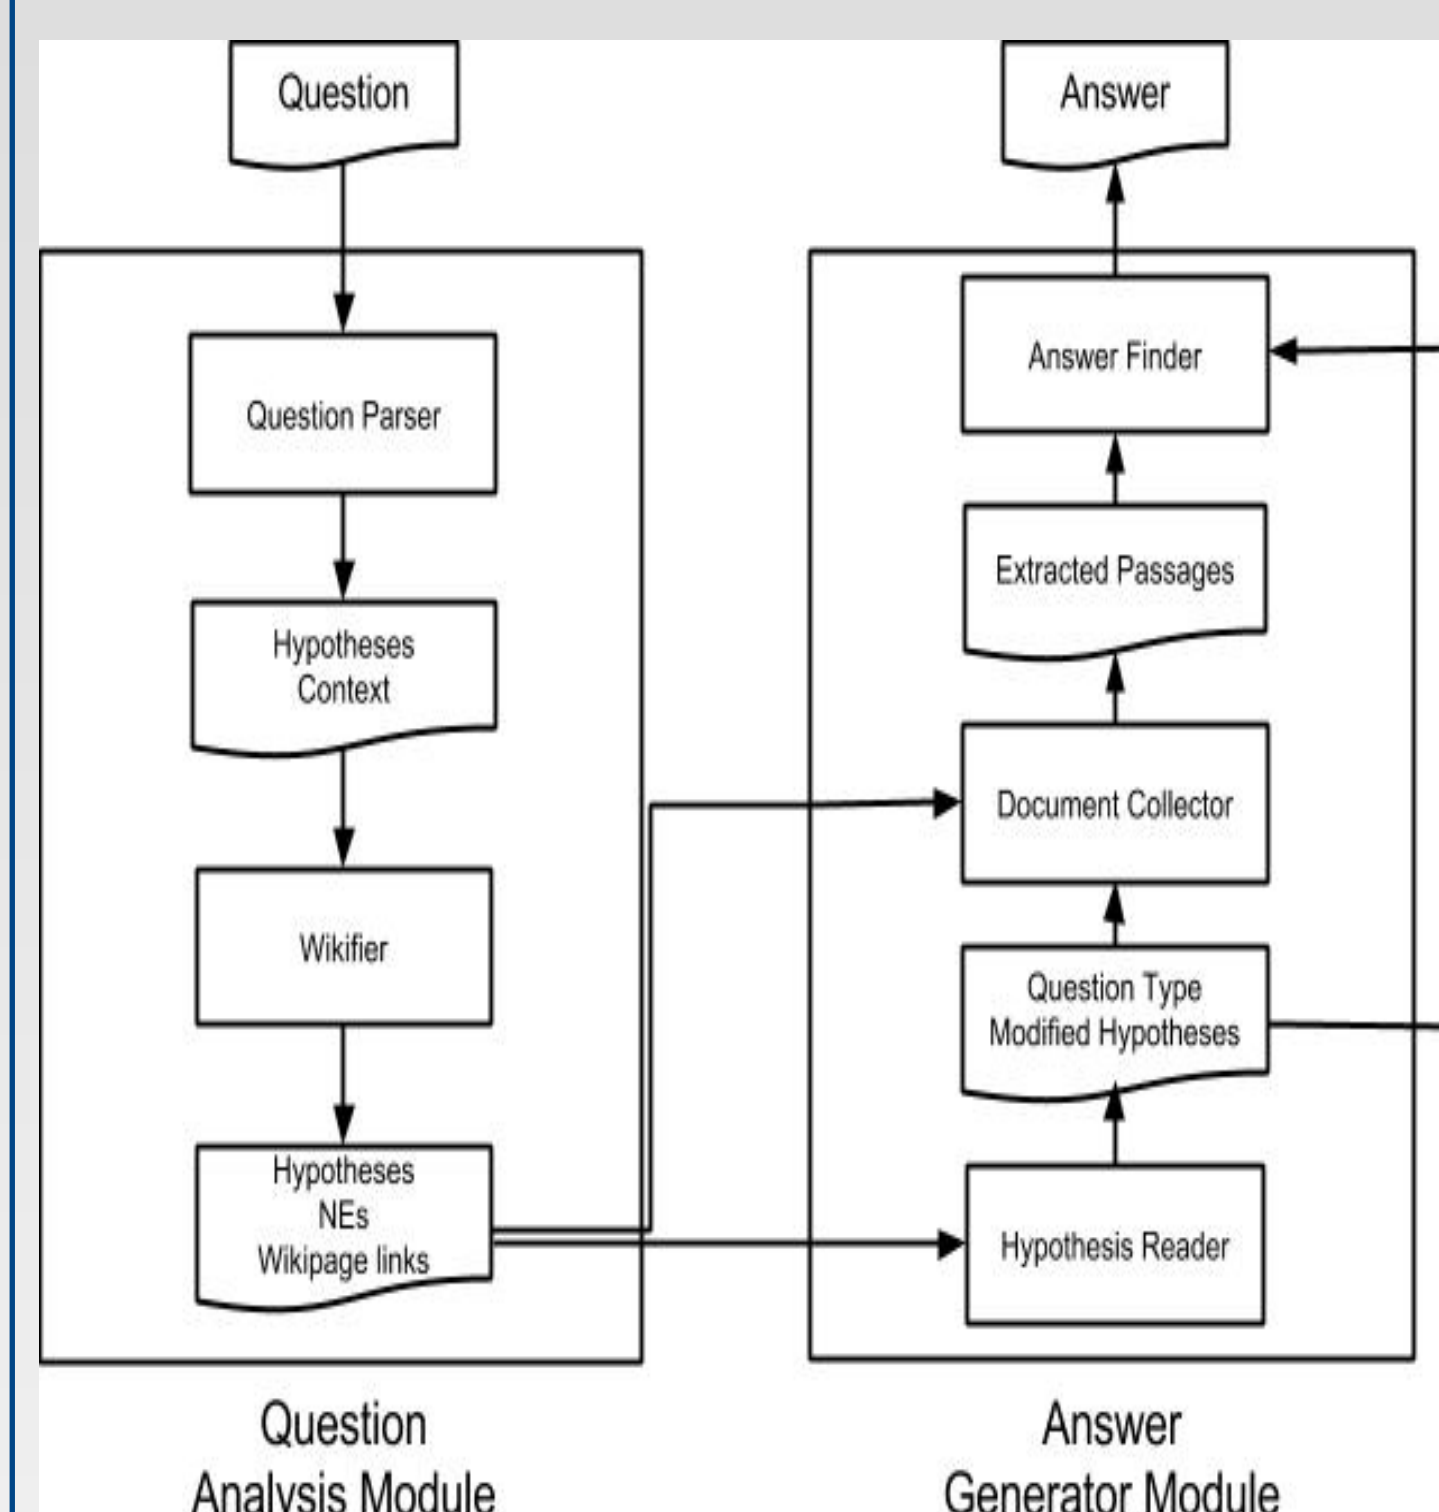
Question

Answer

Question Parser

Hypotheses Context

Wikifier

Hypotheses
NEs
Wikipage links

Answer Finder

Extracted Passages

Document Collector

Question Type
Modified Hypotheses

Hypothesis Reader

Question Analysis Module

Answer Generator Module